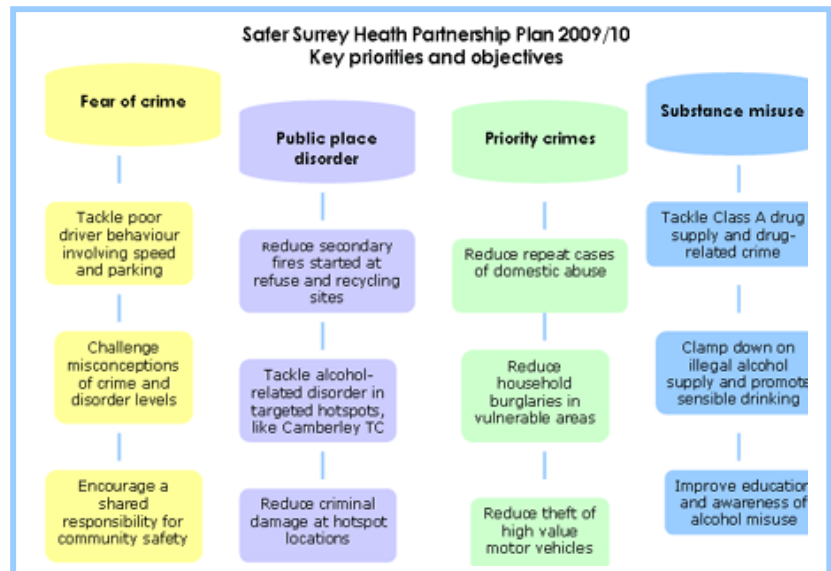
Safer Surrey Heath Partnership Plan 2009/10
Key priorities and objectives

Fear of crime

Tackle poor driver behaviour involving speed and parking

Challenge misconceptions of crime and disorder levels

Encourage a shared responsibility for community safety

Public place disorder

Reduce secondary fires started at refuse and recycling sites

Tackle alcohol-related disorder in targeted hotspots, like Camberley TC

Reduce criminal damage at hotspot locations

Priority crimes

Reduce repeat cases of domestic abuse

Reduce household burglaries in vulnerable areas

Reduce theft of high value motor vehicles

Substance misuse

Tackle Class A drug supply and drug-related crime

Clamp down on illegal alcohol supply and promote sensible drinking

Improve education and awareness of alcohol misuse